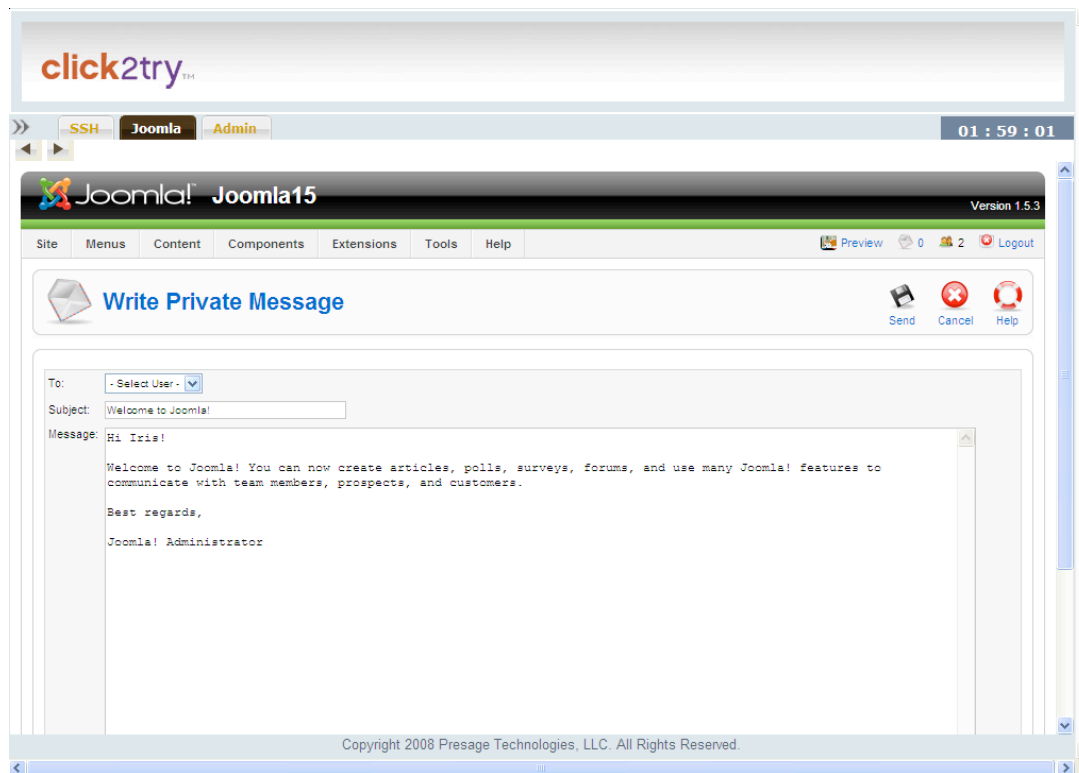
click2try™

SSH Joomla Admin

01 : 59 : 01

Joomla! Joomla15

Version 1.5.3

Site Menus Content Components Extensions Tools Help

Preview 0 2 Logout

Write Private Message

Send Cancel Help

To: - Select User -

Subject: Welcome to Joomla!

Message: Hi Iris!

Welcome to Joomla! You can now create articles, polls, surveys, forums, and use many Joomla! features to communicate with team members, prospects, and customers.

Best regards,

Joomla! Administrator

Copyright 2008 Presage Technologies, LLC. All Rights Reserved.